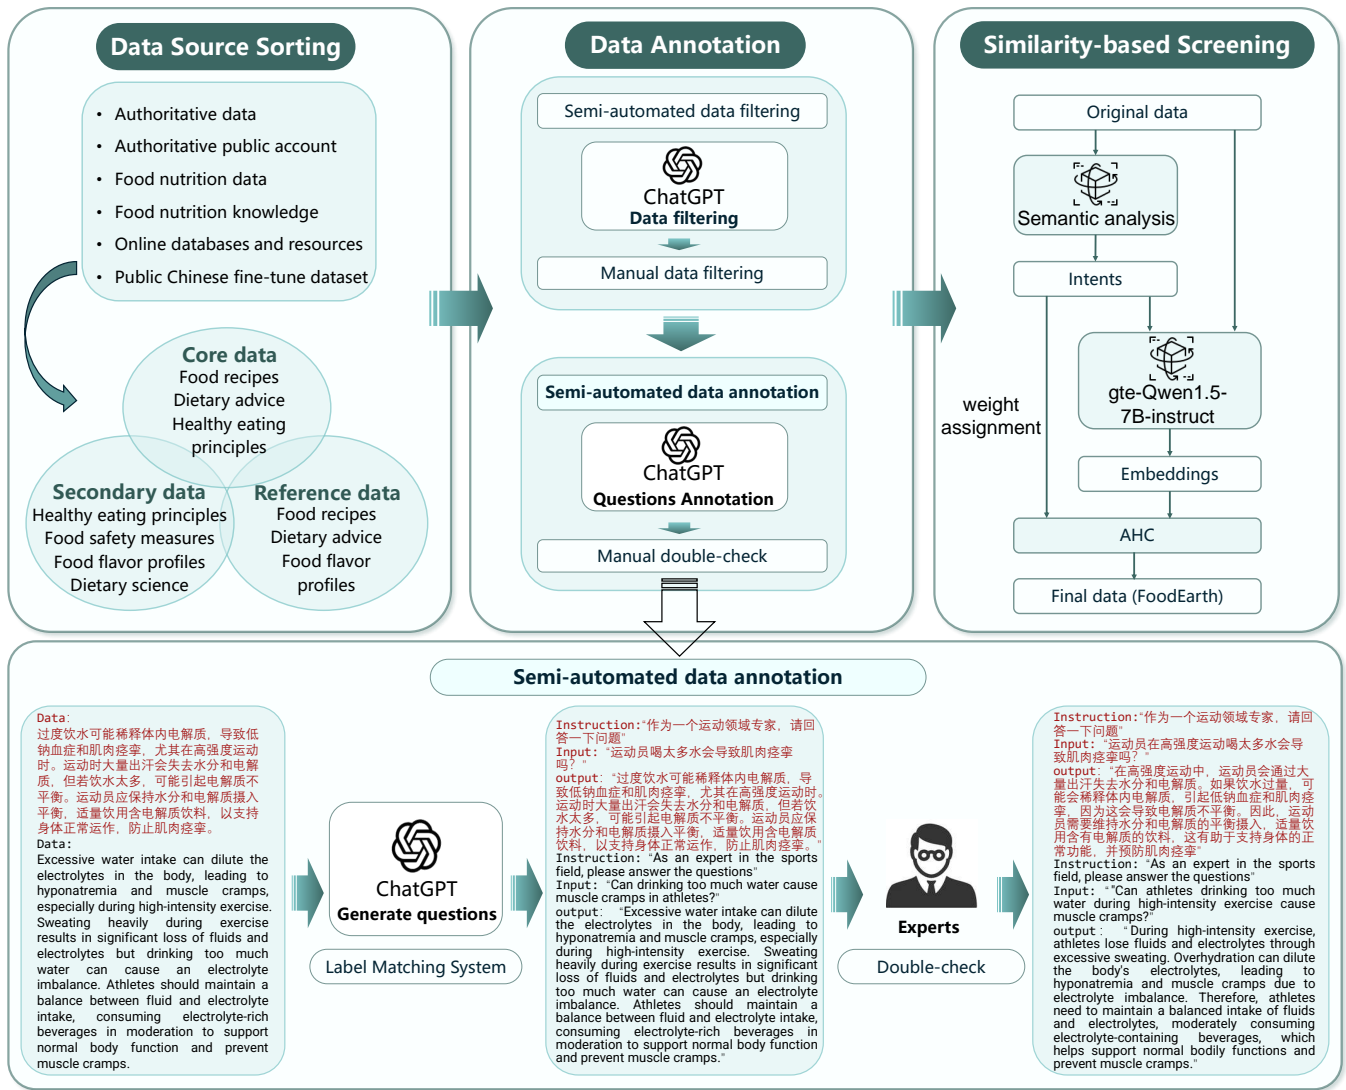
Data Source Sorting

• Authoritative data
• Authoritative public account
• Food nutrition data
• Food nutrition knowledge
• Online databases and resources
• Public Chinese fine-tune dataset

Core data
Food recipes
Dietary advice
Healthy eating principles

Secondary data
Healthy eating principles
Food safety measures
Food flavor profiles
Dietary science

Reference data
Food recipes
Dietary advice
Food flavor profiles

Data Annotation

Semi-automated data filtering
ChatGPT
Data filtering
Manual data filtering

Semi-automated data annotation
ChatGPT
Questions Annotation
Manual double-check

Similarity-based Screening

Original data
Semantic analysis
Intents
weight assignment
gte-Qwen1.5-7B-instruct
Embeddings
AHC
Final data (FoodEarth)

Semi-automated data annotation

Data:
过度饮水可能稀释体内电解质，导致低钠血症和肌肉痉挛，尤其在高强度运动时。运动时大量出汗会失去水分和电解质，但若饮水太多，可能引起电解质不平衡。运动员应保持水分和电解质摄入平衡，适量饮用含电解质饮料，以支持身体正常运作，防止肌肉痉挛。
Data:
Excessive water intake can dilute the electrolytes in the body, leading to hyponatremia and muscle cramps, especially during high-intensity exercise. Sweating heavily during exercise results in significant loss of fluids and electrolytes but drinking too much water can cause an electrolyte imbalance. Athletes should maintain a balance between fluid and electrolyte intake, consuming electrolyte-rich beverages in moderation to support normal body function and prevent muscle cramps.

ChatGPT
Generate questions
Label Matching System

Instruction:"作为一个运动领域专家，请回答一下问题"
Input: "运动员喝太多水会导致肌肉痉挛吗？"
output: "过度饮水可能稀释体内电解质，导致低钠血症和肌肉痉挛，尤其在高强度运动时。运动时大量出汗会失去水分和电解质，但若饮水太多，可能引起电解质不平衡。运动员应保持水分和电解质摄入平衡，适量饮用含电解质饮料，以支持身体正常运作，防止肌肉痉挛。"
Instruction: "As an expert in the sports field, please answer the questions"
Input: "Can drinking too much water cause muscle cramps in athletes?"
output: "Excessive water intake can dilute the electrolytes in the body, leading to hyponatremia and muscle cramps, especially during high-intensity exercise. Sweating heavily during exercise results in significant loss of fluids and electrolytes but drinking too much water can cause an electrolyte imbalance. Athletes should maintain a balance between fluid and electrolyte intake, consuming electrolyte-rich beverages in moderation to support normal body function and prevent muscle cramps."

Experts
Double-check

Instruction:"作为一个运动领域专家，请回答一下问题"
Input: "运动员在高强度运动喝太多水会导致肌肉痉挛吗？"
output: "在高强度运动中，运动员会通过大量出汗失去水分和电解质。如果饮水过量，可能会稀释体内电解质，引起低钠血症和肌肉痉挛，因为这会导致电解质不平衡。因此，运动员需要维持水分和电解质的平衡摄入，适量饮用含有电解质的饮料，这有助于支持身体的正常功能，并预防肌肉痉挛"
Instruction: "As an expert in the sports field, please answer the questions"
Input: "Can athletes drinking too much water during high-intensity exercise cause muscle cramps?"
output: "During high-intensity exercise, athletes lose fluids and electrolytes through excessive sweating. Overhydration can dilute the body's electrolytes, leading to hyponatremia and muscle cramps due to electrolyte imbalance. Therefore, athletes need to maintain a balanced intake of fluids and electrolytes, moderately consuming electrolyte-containing beverages, which helps support normal bodily functions and prevent muscle cramps."